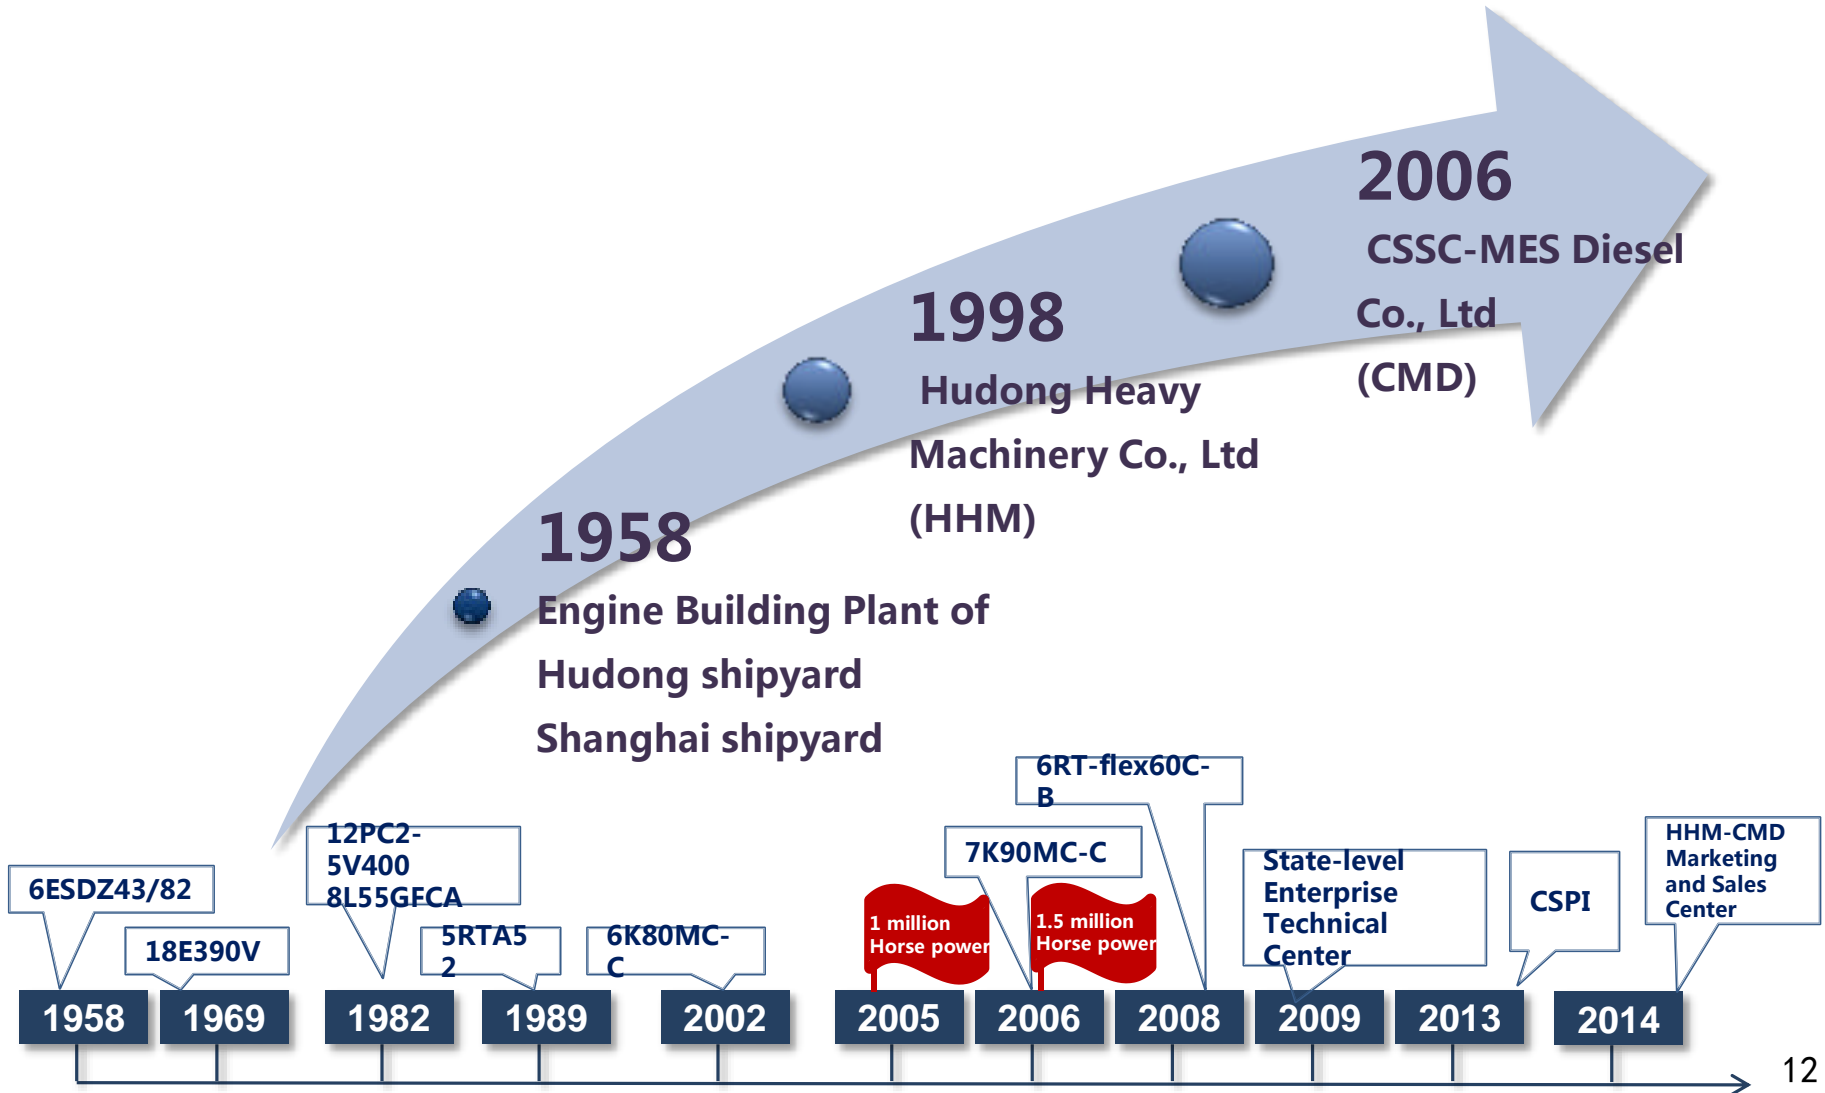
2006
CSSC-MES Diesel Co., Ltd (CMD)

1998
Hudong Heavy Machinery Co., Ltd (HHM)

1958
Engine Building Plant of Hudong shipyard Shanghai shipyard

6ESDZ43/82

18E390V

12PC2-5V400 8L55GFCA

5RTA52

6K80MC-C

1 million Horse power

7K90MC-C

1.5 million Horse power

6RT-flex60C-B

State-level Enterprise Technical Center

CSPI

HHM-CMD Marketing and Sales Center

1958
1969
1982
1989
2002
2005
2006
2008
2009
2013
2014

12